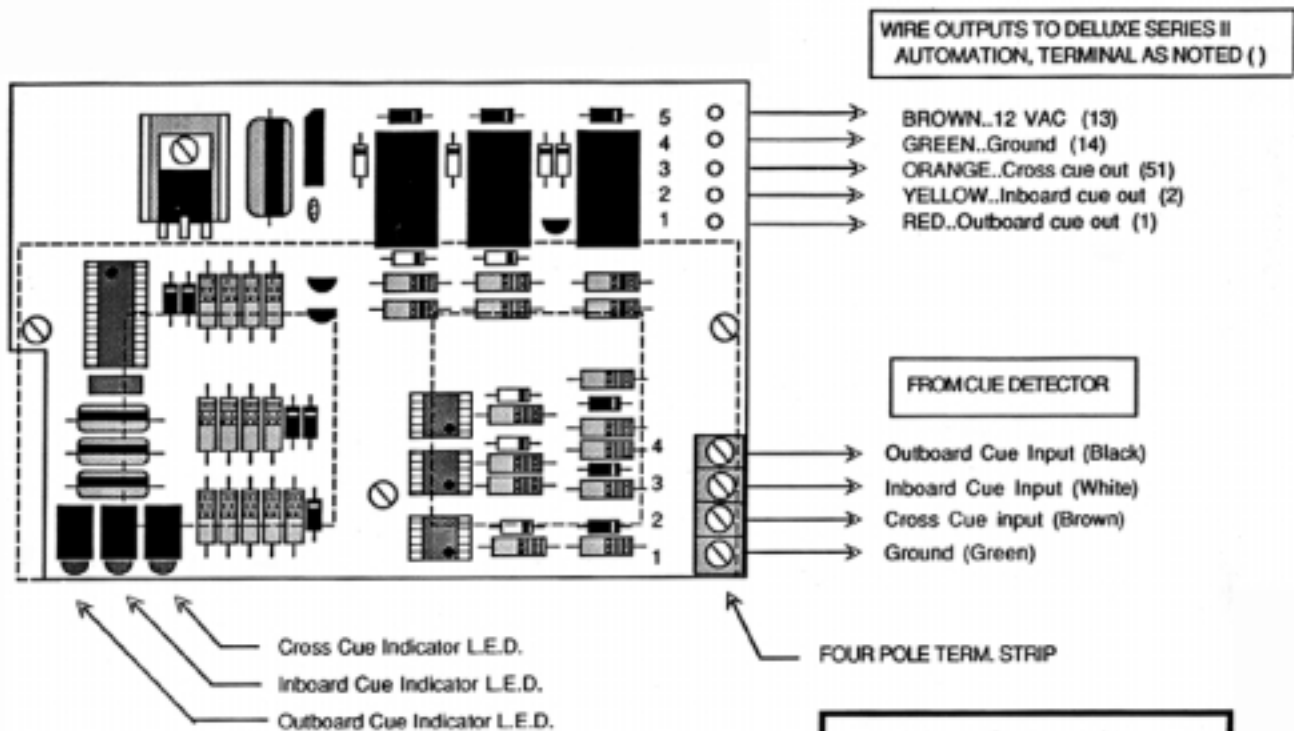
WIRE OUTPUTS TO DELUXE SERIES II AUTOMATION, TERMINAL AS NOTED ( )

5
4
3
2
1

BROWN..12 VAC (13)
GREEN..Ground (14)
ORANGE..Cross cue out (51)
YELLOW..Inboard cue out (2)
RED..Outboard cue out (1)

FROM CUE DETECTOR

4
3
2
1

Outboard Cue Input (Black)
Inboard Cue Input (White)
Cross Cue input (Brown)
Ground (Green)

Cross Cue Indicator L.E.D.
Inboard Cue Indicator L.E.D.
Outboard Cue Indicator L.E.D.

FOUR POLE TERM. STRIP